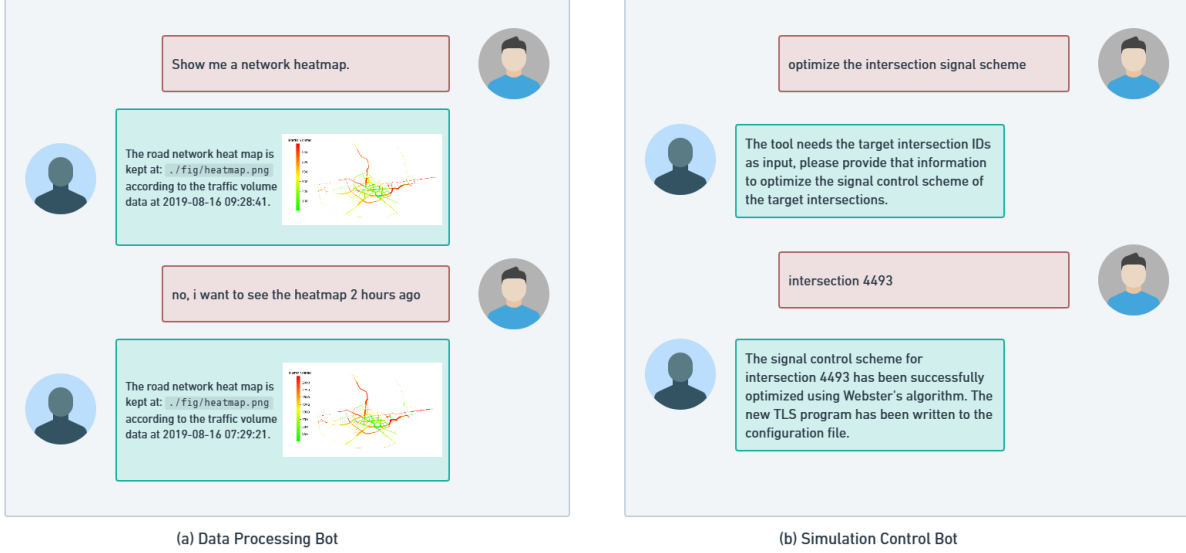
Show me a network heatmap.

The road network heat map is kept at: ./fig/heatmap.png according to the traffic volume data at 2019-08-16 09:28:41.

no, i want to see the heatmap 2 hours ago

The road network heat map is kept at: ./fig/heatmap.png according to the traffic volume data at 2019-08-16 07:29:21.

(a) Data Processing Bot

optimize the intersection signal scheme

The tool needs the target intersection IDs as input, please provide that information to optimize the signal control scheme of the target intersections.

intersection 4493

The signal control scheme for intersection 4493 has been successfully optimized using Webster's algorithm. The new TLS program has been written to the configuration file.

(b) Simulation Control Bot